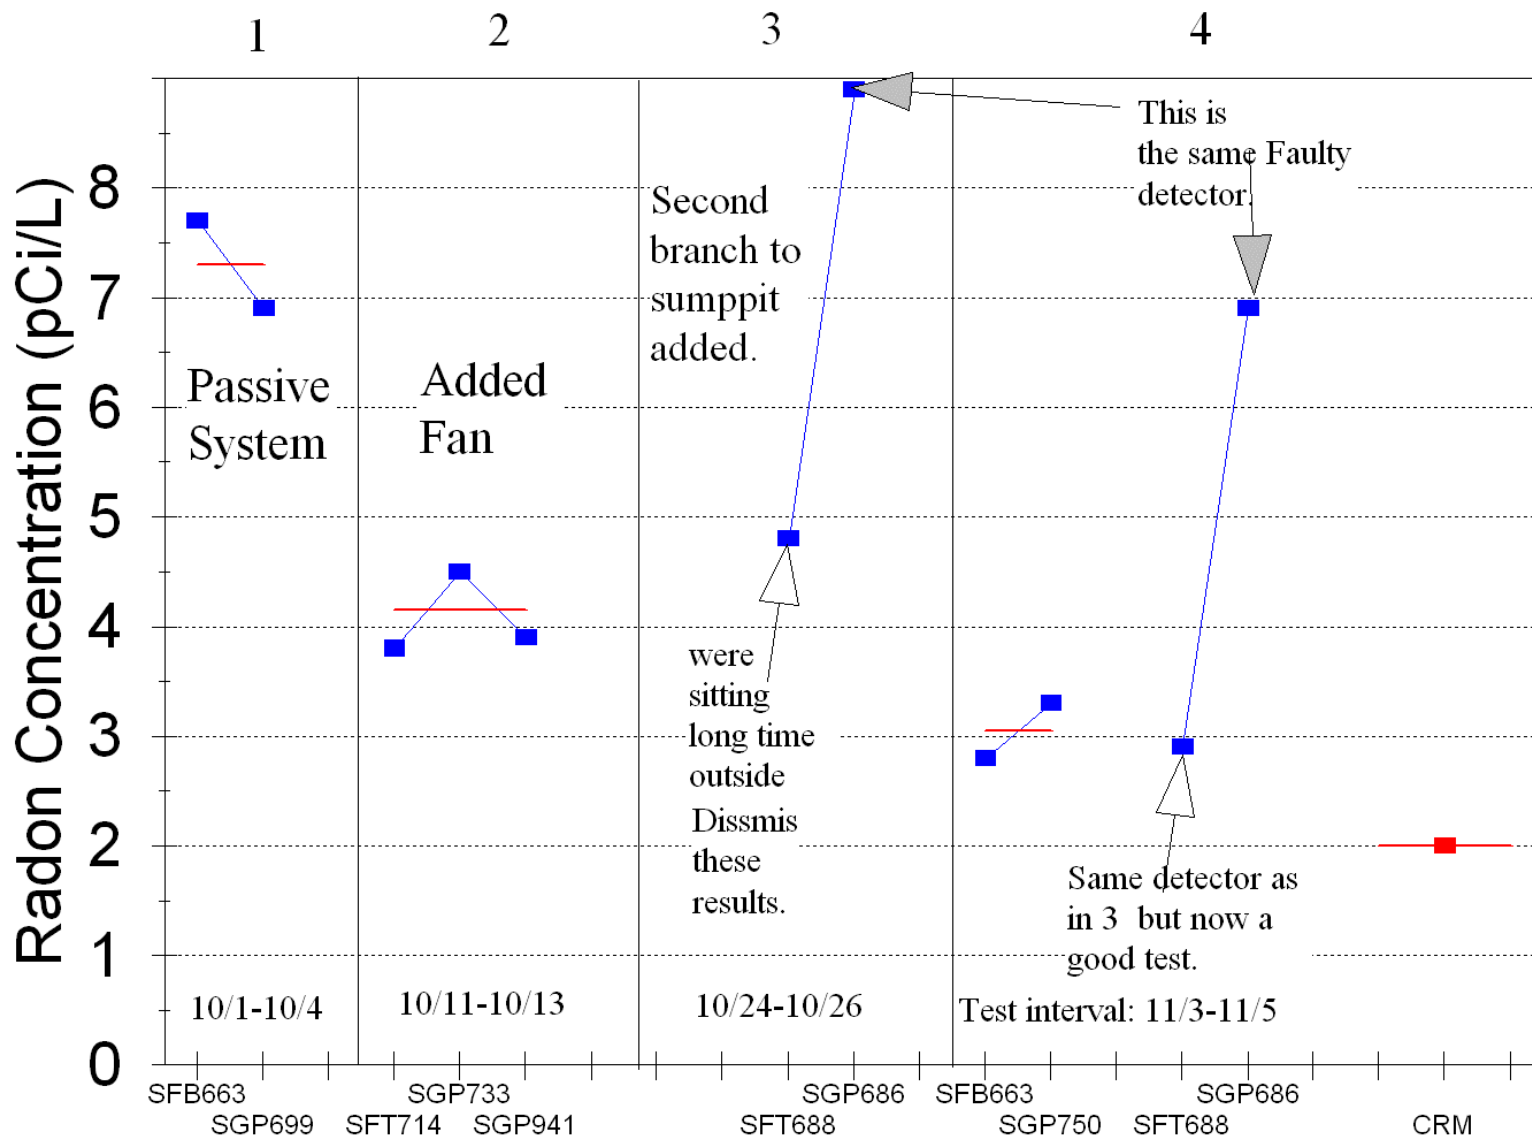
1

2

3

4

Radon Concentration (pCi/L)

8

7

6

5

4

3

2

1

0

Passive System

Added Fan

Second branch to sumppit added.

This is the same Faulty detector.

were sitting long time outside Dissmis these results.

Same detector as in 3 but now a good test.

10/1-10/4

10/11-10/13

10/24-10/26

Test interval: 11/3-11/5

SFB663

SGP699

SGP733

SFT714

SGP941

SGP686

SFT688

SFB663

SGP750

SGP686

SFT688

CRM